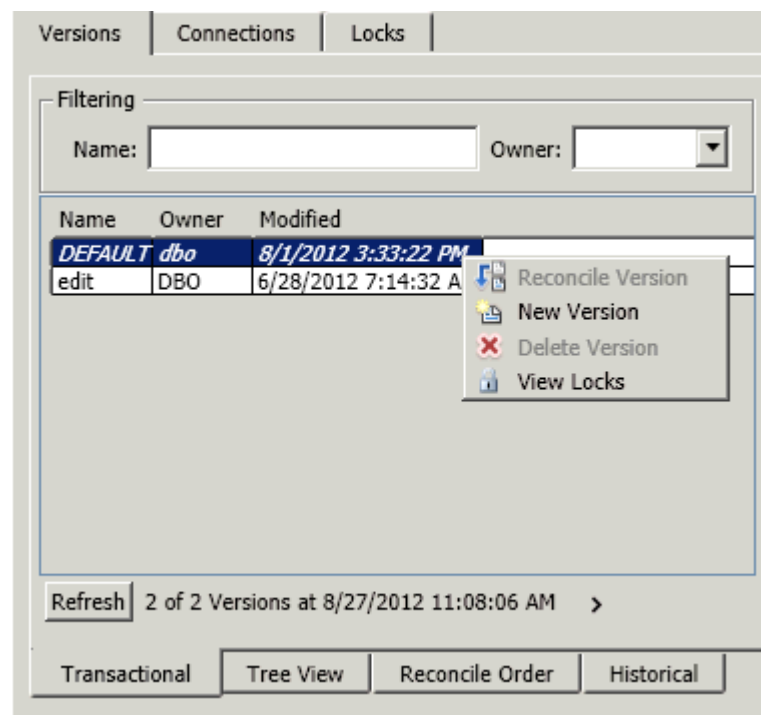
Versions | Connections | Locks

Filtering
Name: Owner:

| Name | Owner | Modified |
|---|---|---|
| DEFAULT | dbo | 8/1/2012 3:33:22 PM |
| edit | DBO | 6/28/2012 7:14:32 A |

Reconcile Version
New Version
Delete Version
View Locks

Refresh 2 of 2 Versions at 8/27/2012 11:08:06 AM >

Transactional | Tree View | Reconcile Order | Historical